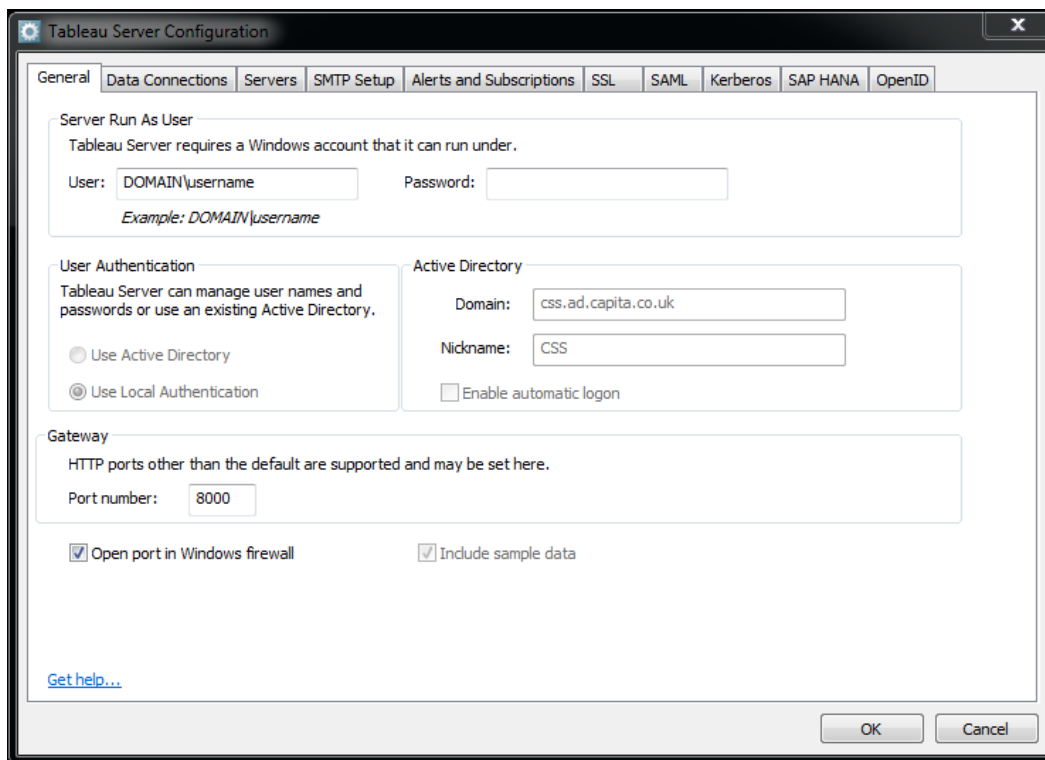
Tableau Server Configuration

General | Data Connections | Servers | SMTP Setup | Alerts and Subscriptions | SSL | SAML | Kerberos | SAP HANA | OpenID

Server Run As User
Tableau Server requires a Windows account that it can run under.
User: DOMAIN\username
Password:
Example: DOMAIN\username

User Authentication
Tableau Server can manage user names and passwords or use an existing Active Directory.
Use Active Directory
Use Local Authentication

Active Directory
Domain: css.ad.capita.co.uk
Nickname: CSS
Enable automatic logon

Gateway
HTTP ports other than the default are supported and may be set here.
Port number: 8000

Open port in Windows firewall
Include sample data

Get help...

OK
Cancel